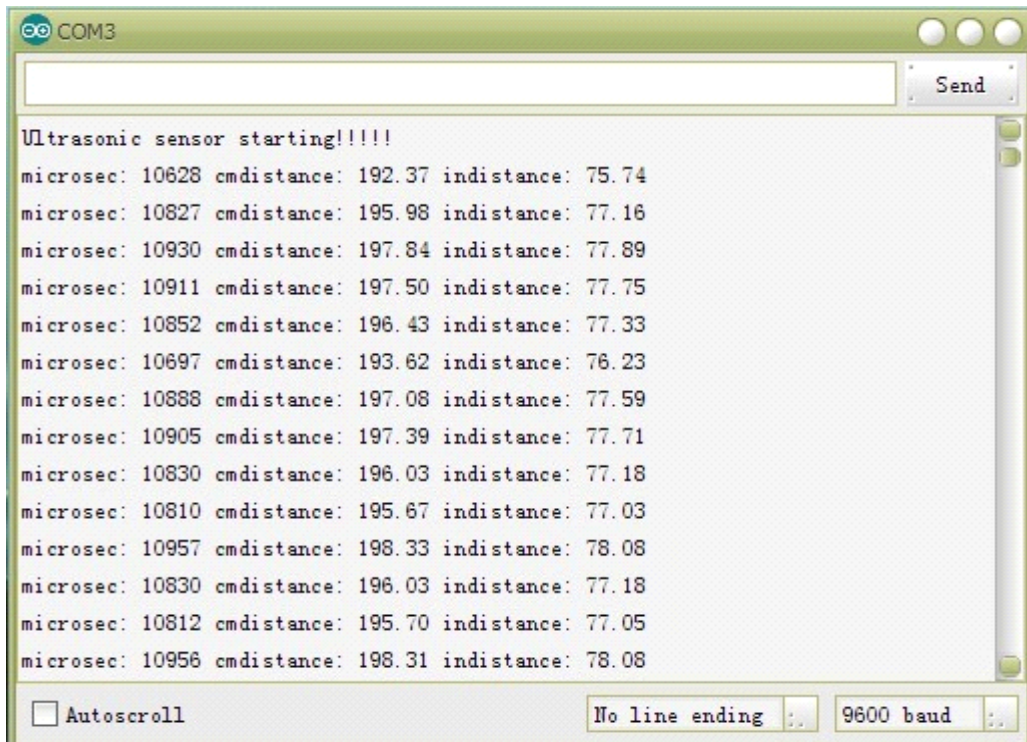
COM3

Send

Ultrasonic sensor starting!!!!!
microsec: 10628 cmdistance: 192.37 indistance: 75.74
microsec: 10827 cmdistance: 195.98 indistance: 77.16
microsec: 10930 cmdistance: 197.84 indistance: 77.89
microsec: 10911 cmdistance: 197.50 indistance: 77.75
microsec: 10852 cmdistance: 196.43 indistance: 77.33
microsec: 10697 cmdistance: 193.62 indistance: 76.23
microsec: 10888 cmdistance: 197.08 indistance: 77.59
microsec: 10905 cmdistance: 197.39 indistance: 77.71
microsec: 10830 cmdistance: 196.03 indistance: 77.18
microsec: 10810 cmdistance: 195.67 indistance: 77.03
microsec: 10957 cmdistance: 198.33 indistance: 78.08
microsec: 10830 cmdistance: 196.03 indistance: 77.18
microsec: 10812 cmdistance: 195.70 indistance: 77.05
microsec: 10956 cmdistance: 198.31 indistance: 78.08

Autoscroll

No line ending

9600 baud